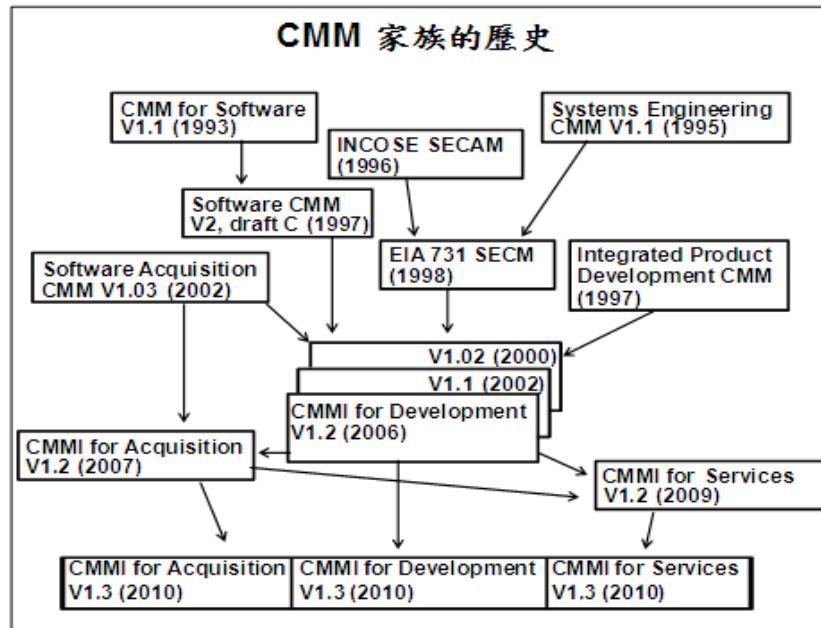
CMM 家族的歷史

CMM for Software V1.1 (1993)

Systems Engineering CMM V1.1 (1995)

INCOSE SECAM (1996)

Software CMM V2, draft C (1997)

EIA 731 SECM (1998)

Integrated Product Development CMM (1997)

Software Acquisition CMM V1.03 (2002)

V1.02 (2000)

V1.1 (2002)

CMMI for Development V1.2 (2006)

CMMI for Acquisition V1.2 (2007)

CMMI for Services V1.2 (2009)

CMMI for Acquisition V1.3 (2010)

CMMI for Development V1.3 (2010)

CMMI for Services V1.3 (2010)